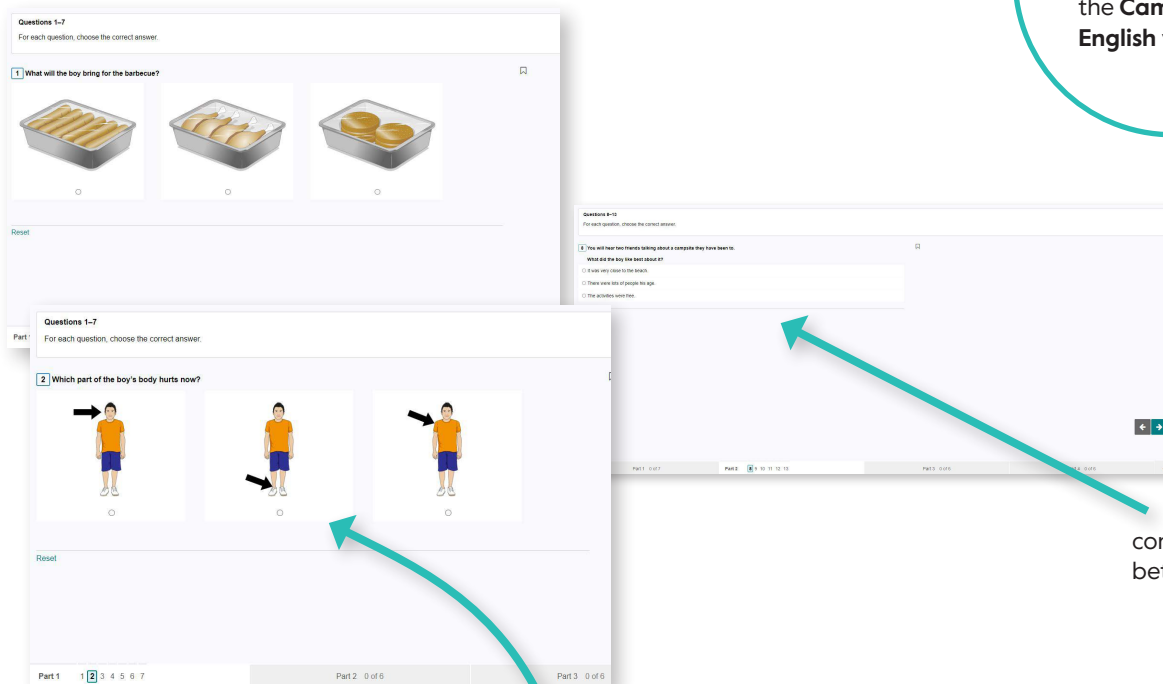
the Cam
English

Questions 1–7
For each question, choose the correct answer.

1 What will the boy bring for the barbecue?

Reset

Part 1

Questions 8–13
For each question, choose the correct answer.

8 You will hear two friends talking about a campsite they have been to.
What did the boy like best about it?

It was very close to the beach.
There were lots of people his age.
The activities were free.

Part 1 0 of 7
Part 2 8 9 10 11 12 13
Part 3 0 of 6
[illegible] 0 of 6

Questions 1–7
For each question, choose the correct answer.

2 Which part of the boy's body hurts now?

Reset

Part 1 1 2 3 4 5 6 7
Part 2 0 of 6
Part 3 0 of 6

cor
bet